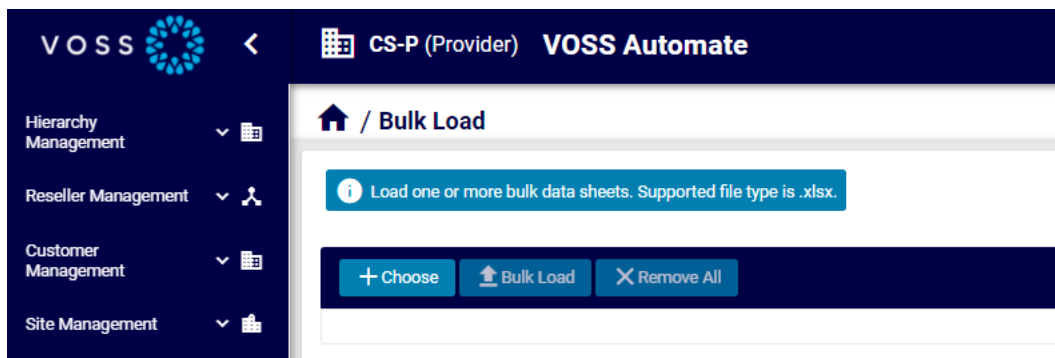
VOSS

CS-P (Provider) VOSS Automate

Hierarchy Management

Reseller Management

Customer Management

Site Management

/ Bulk Load

Load one or more bulk data sheets. Supported file type is .xlsx.

+ Choose

Bulk Load

Remove All